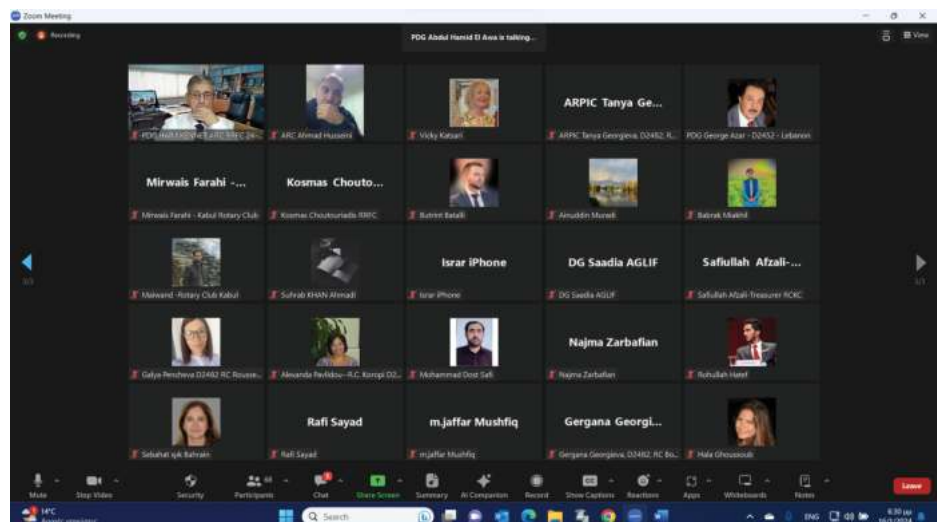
Zoom Meeting

Recording

PDG Abdul Hamid El Awa is talking...

View

ARPIC Tanya Ge...

PDG Abdul Hamid El Awa RRFC 24...

ARC Ahmad Husseini

Vicky Katsari

ARPIC Tanya Georgieva, D2482, R...

PDG George Azar - D2452 - Lebanon

Mirwais Farahi -...

Kosmas Chouto...

Mirwais Farahi - Kabul Rotary Club

Kosmas Choutouriadis RRFC

Butrint Batalli

Ainuddin Muradi

Babrak Miakhil

Israr iPhone

DG Saadia AGLIF

Safiullah Afzali-...

Maiwand -Rotary Club Kabul

Sohrab KHAN Ahmadi

Israr iPhone

DG Saadia AGLIF

Safiullah Afzali-Treasurer RCKC

Najma Zarbafian

Galya Pencheva D2482 RC Rousse...

Alexandra Pavlidou - R.C. Koropi D2...

Mohammad Dost Safi

Najma Zarbafian

Rohullah Hanif

Rafi Sayad

m.jaffar Mushfiq

Gergana Georgi...

Sebahat ayk Bahrain

Rafi Sayad

m.jaffar Mushfiq

Gergana Georgieva, D2482, RC Bo...

Hala Ghoussoub

1/3

1/1

Mute

Stop Video

Security

Participants

Chat

Share Screen

Summary

AI Companion

Record

Show Captions

Reactions

Apps

Whiteboards

Notes

Leave

14°C

Search

ENG

6:30 pm